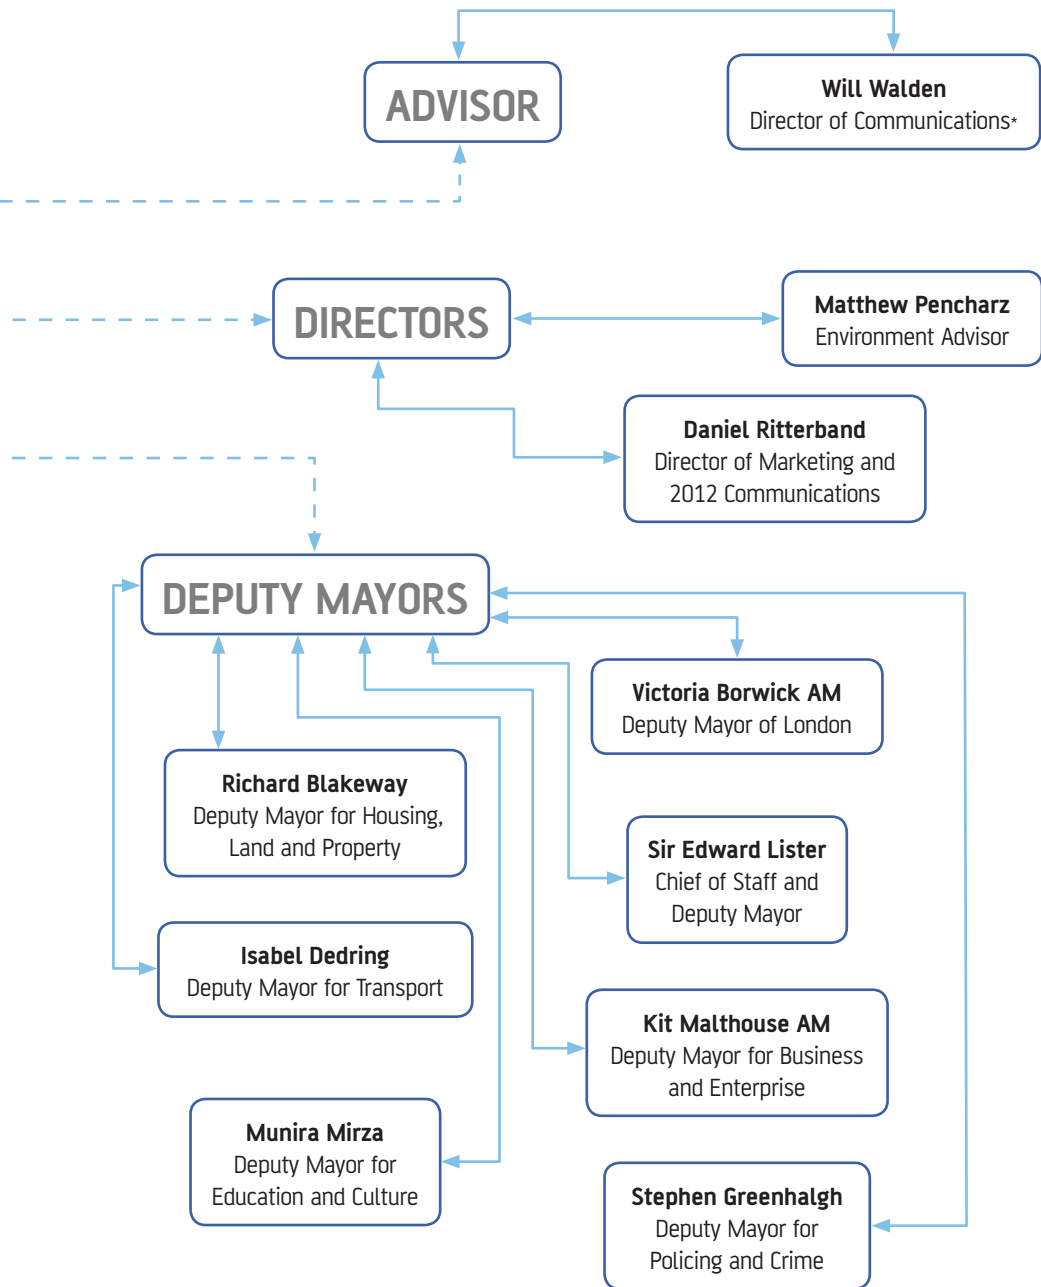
ADVISOR

Will Walden
Director of Communications*

DIRECTORS

Matthew Pencharz
Environment Advisor

Daniel Ritterband
Director of Marketing and 2012 Communications

DEPUTY MAYORS

Victoria Borwick AM
Deputy Mayor of London

Richard Blakeway
Deputy Mayor for Housing, Land and Property

Sir Edward Lister
Chief of Staff and Deputy Mayor

Isabel Dedring
Deputy Mayor for Transport

Kit Malthouse AM
Deputy Mayor for Business and Enterprise

Munira Mirza
Deputy Mayor for Education and Culture

Stephen Greenhalgh
Deputy Mayor for Policing and Crime